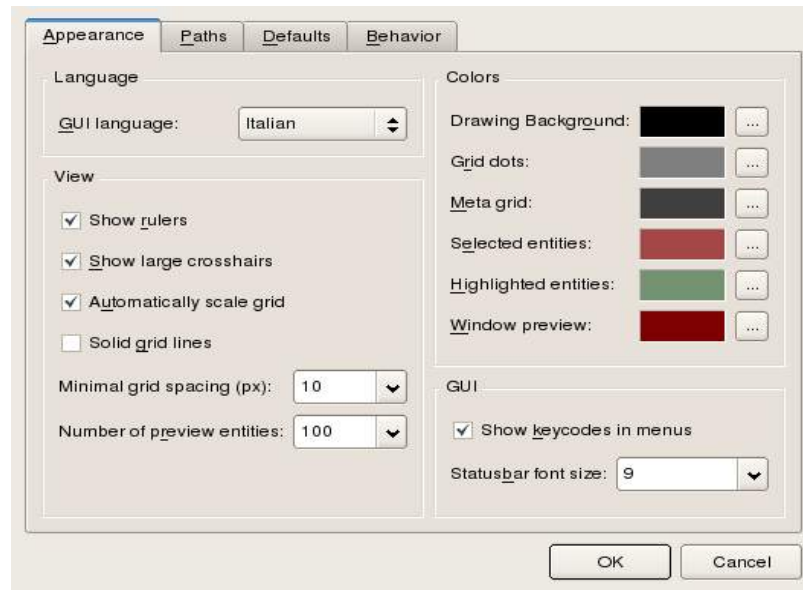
Appearance | Paths | Defaults | Behavior

Language

GUI language: Italian

View

Show rulers

Show large crosshairs

Automatically scale grid

Solid grid lines

Minimal grid spacing (px): 10

Number of preview entities: 100

Colors

Drawing Background: ...

Grid dots: ...

Meta grid: ...

Selected entities: ...

Highlighted entities: ...

Window preview: ...

GUI

Show keycodes in menus

Statusbar font size: 9

OK

Cancel